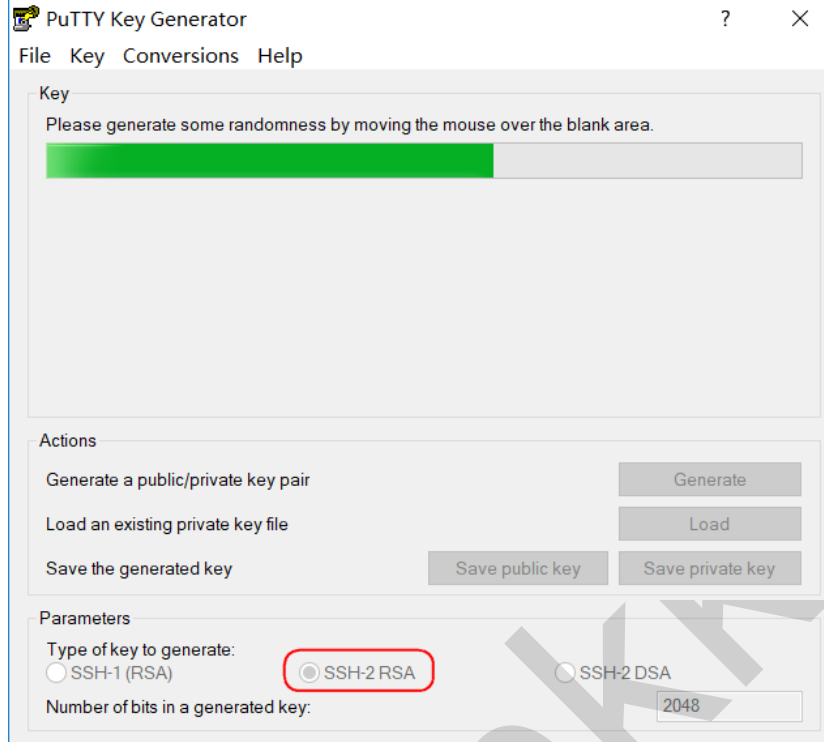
PuTTY Key Generator

?

File Key Conversions Help

Key

Please generate some randomness by moving the mouse over the blank area.

Actions

Generate a public/private key pair

Generate

Load an existing private key file

Load

Save the generated key

Save public key

Save private key

Parameters

Type of key to generate:

SSH-1 (RSA)

SSH-2 RSA

SSH-2 DSA

Number of bits in a generated key:

2048